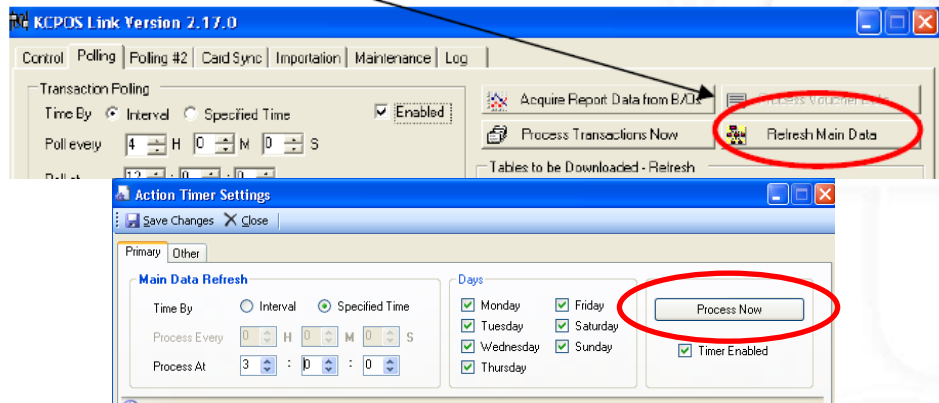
KCPOS Link Version 2.17.0

Control | Polling | Polling #2 | Card Sync | Importation | Maintenance | Log

Transaction Polling

Time By ◉ Interval ○ Specified Time ☑ Enabled

Poll every 4 H 0 M 0 S

Poll at 12 : 0 : 0

Acquire Report Data from B/Os

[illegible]

Process Transactions Now

Refresh Main Data

Tables to be Downloaded - Refresh

Action Timer Settings

Save Changes Close

Primary | Other

Main Data Refresh

Time By ○ Interval ◉ Specified Time

Process Every 0 H 0 M 0 S

Process At 3 : 0 : 0

Days

☑ Monday ☑ Friday
☑ Tuesday ☑ Saturday
☑ Wednesday ☑ Sunday
☑ Thursday

Process Now

☑ Timer Enabled